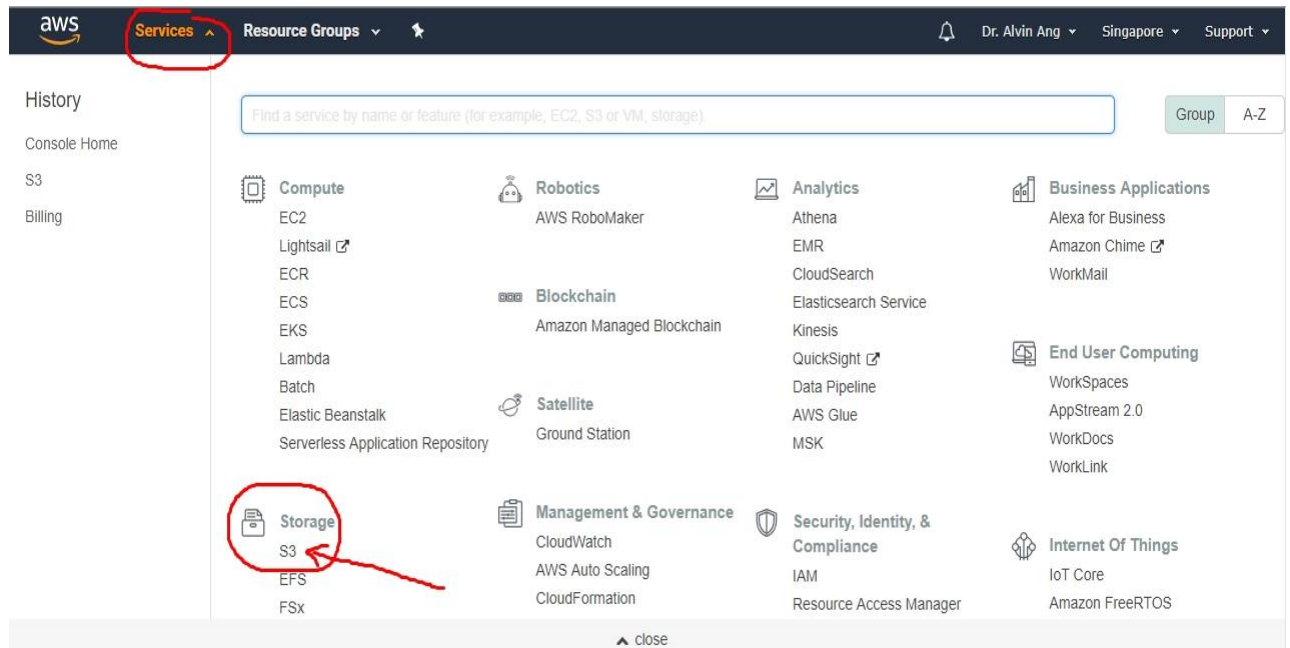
aws Services Resource Groups Dr. Alvin Ang Singapore Support

History

Console Home

S3

Billing

Find a service by name or feature (for example, EC2, S3 or VM, storage).

Group A-Z

Compute
EC2
Lightsail
ECR
ECS
EKS
Lambda
Batch
Elastic Beanstalk
Serverless Application Repository

Storage
S3
EFS
FSx

Robotics
AWS RoboMaker

Blockchain
Amazon Managed Blockchain

Satellite
Ground Station

Management & Governance
CloudWatch
AWS Auto Scaling
CloudFormation

Analytics
Athena
EMR
CloudSearch
Elasticsearch Service
Kinesis
QuickSight
Data Pipeline
AWS Glue
MSK

Security, Identity, & Compliance
IAM
Resource Access Manager

Business Applications
Alexa for Business
Amazon Chime
WorkMail

End User Computing
WorkSpaces
AppStream 2.0
WorkDocs
WorkLink

Internet Of Things
IoT Core
Amazon FreeRTOS

close